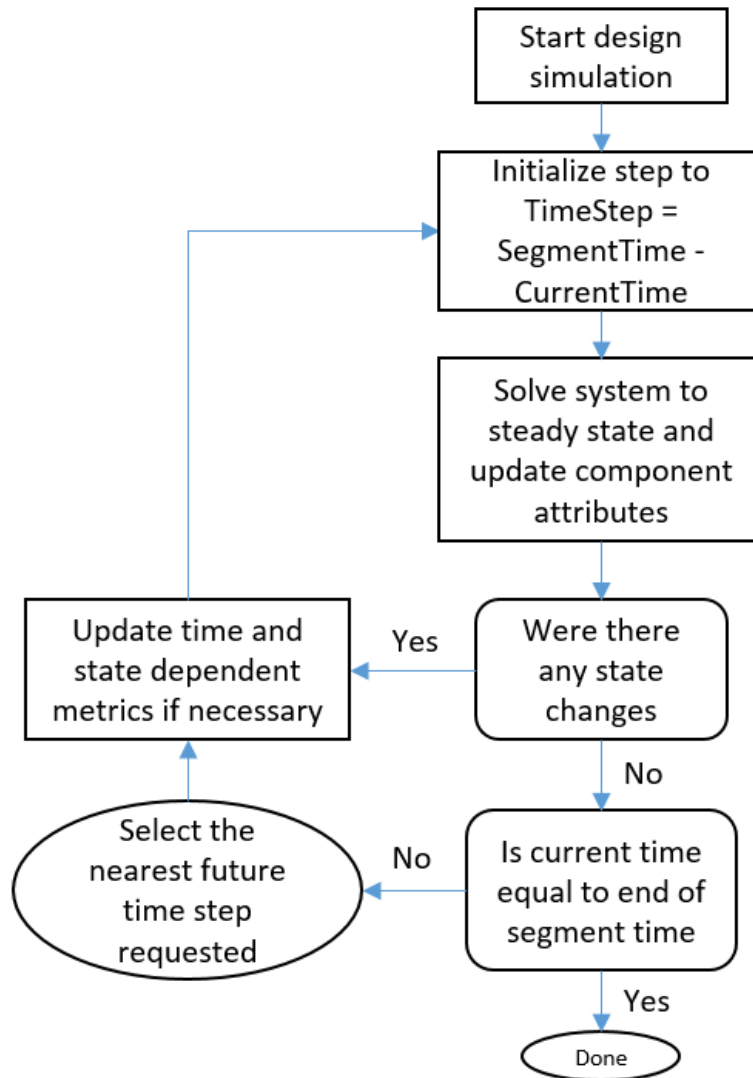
Start design simulation

Initialize step to TimeStep = SegmentTime - CurrentTime

Solve system to steady state and update component attributes

Were there any state changes

Yes

Update time and state dependent metrics if necessary

No

Is current time equal to end of segment time

No

Select the nearest future time step requested

Yes

Done